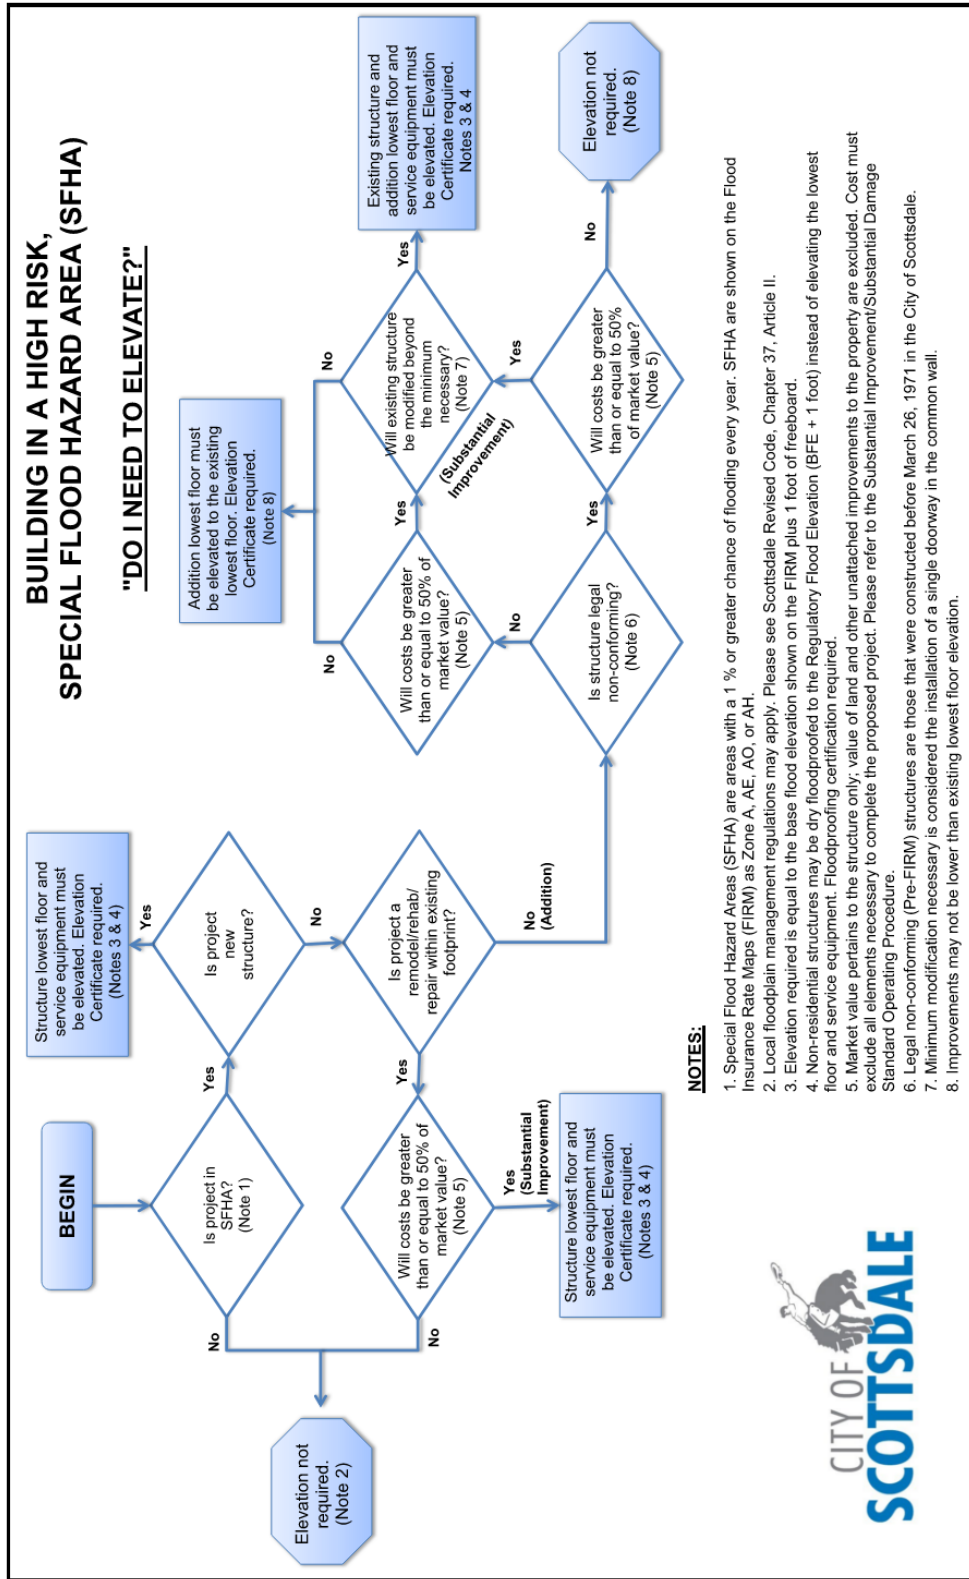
BUILDING IN A HIGH RISK, SPECIAL FLOOD HAZARD AREA (SFHA)

"DO I NEED TO ELEVATE?"

BEGIN

Is project in SFHA? (Note 1)

Yes

No

Elevation not required. (Note 2)

Is project new structure?

Yes

Structure lowest floor and service equipment must be elevated. Elevation Certificate required. (Notes 3 & 4)

No

Is project a remodel/rehab/ repair within existing footprint?

Yes

Will costs be greater than or equal to 50% of market value? (Note 5)

No

Yes (Substantial Improvement)

Structure lowest floor and service equipment must be elevated. Elevation Certificate required. (Notes 3 & 4)

No (Addition)

Is structure legal non-conforming? (Note 6)

No

Will costs be greater than or equal to 50% of market value? (Note 5)

No

Addition lowest floor must be elevated to the existing lowest floor. Elevation Certificate required. (Note 8)

Yes

Will existing structure be modified beyond the minimum necessary? (Note 7)

(Substantial Improvement)

No

Yes

Existing structure and addition lowest floor and service equipment must be elevated. Elevation Certificate required. Notes 3 & 4

Yes

Will costs be greater than or equal to 50% of market value? (Note 5)

Yes

No

Elevation not required. (Note 8)

NOTES:

1. Special Flood Hazard Areas (SFHA) are areas with a 1 % or greater chance of flooding every year. SFHA are shown on the Flood Insurance Rate Maps (FIRM) as Zone A, AE, AO, or AH.
2. Local floodplain management regulations may apply. Please see Scottsdale Revised Code, Chapter 37, Article II.
3. Elevation required is equal to the base flood elevation shown on the FIRM plus 1 foot of freeboard.
4. Non-residential structures may be dry floodproofed to the Regulatory Flood Elevation (BFE + 1 foot) instead of elevating the lowest floor and service equipment. Floodproofing certification required.
5. Market value pertains to the structure only; value of land and other unattached improvements to the property are excluded. Cost must exclude all elements necessary to complete the proposed project. Please refer to the Substantial Improvement/Substantial Damage Standard Operating Procedure.
6. Legal non-conforming (Pre-FIRM) structures are those that were constructed before March 26, 1971 in the City of Scottsdale.
7. Minimum modification necessary is considered the installation of a single doorway in the common wall.
8. Improvements may not be lower than existing lowest floor elevation.

CITY OF SCOTTSDALE